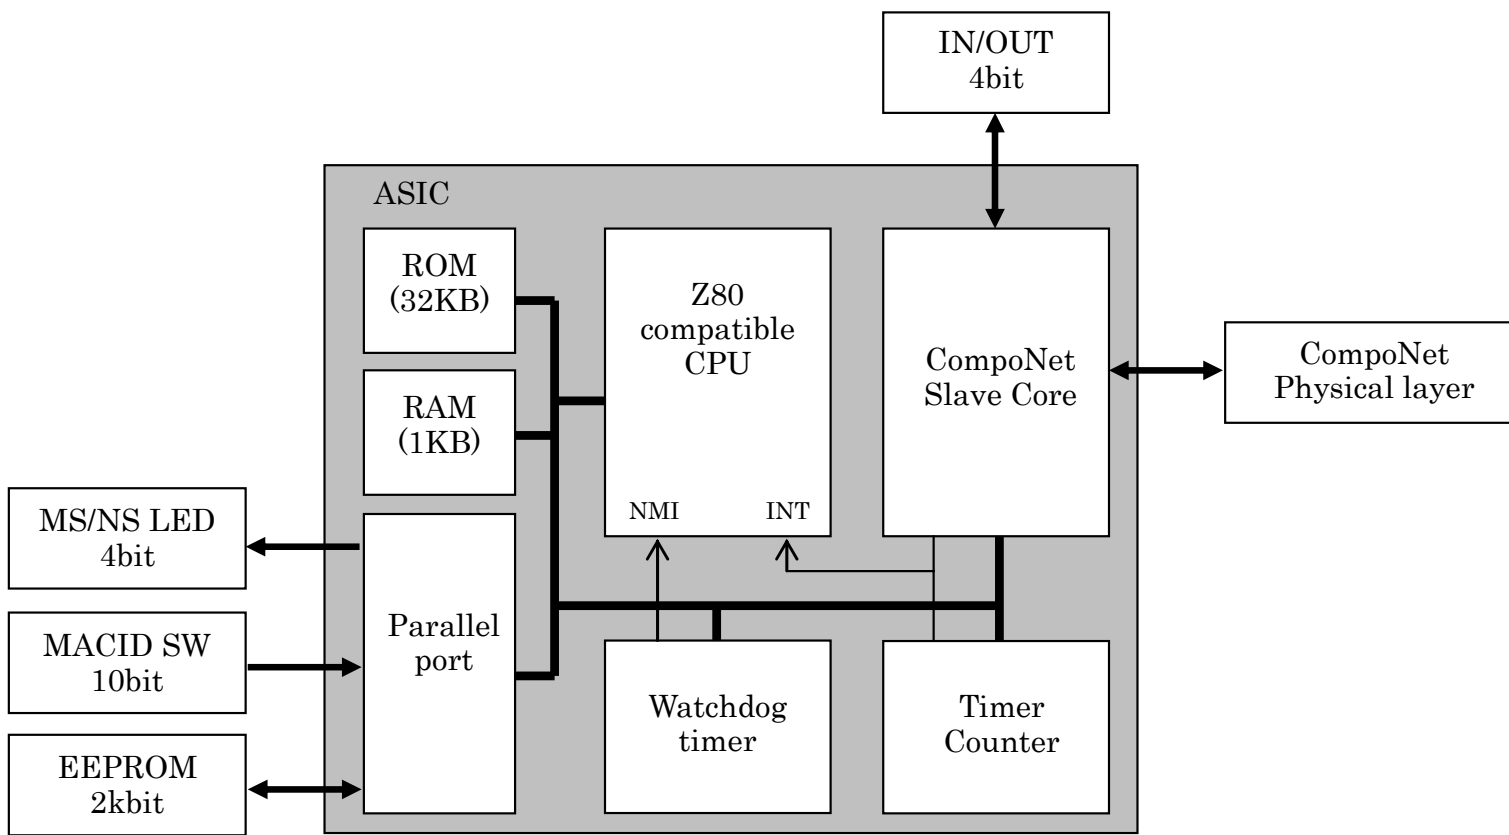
IN/OUT
4bit

ASIC

ROM
(32KB)

RAM
(1KB)

Z80
compatible
CPU

NMI

INT

CompoNet
Slave Core

CompoNet
Physical layer

MS/NS LED
4bit

MACID SW
10bit

EEPROM
2kbit

Parallel
port

Watchdog
timer

Timer
Counter